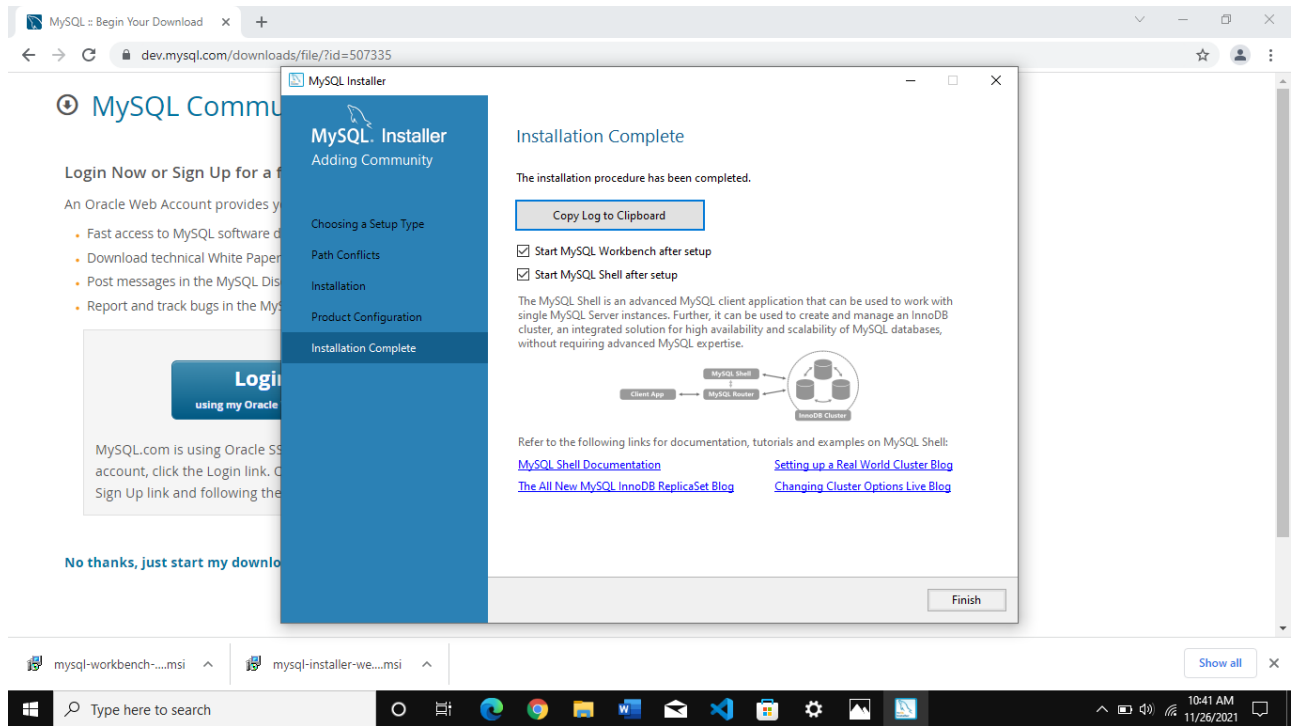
MySQL :: Begin Your Download ×
+
dev.mysql.com/downloads/file/?id=507335

MySQL Commu

Login Now or Sign Up for a f

An Oracle Web Account provides y

- Fast access to MySQL software d
- Download technical White Paper
- Post messages in the MySQL Dis
- Report and track bugs in the My

Login
using my Oracle

MySQL.com is using Oracle SS account, click the Login link. O Sign Up link and following the

No thanks, just start my downlo

MySQL Installer

MySQL. Installer
Adding Community

Choosing a Setup Type
Path Conflicts
Installation
Product Configuration
Installation Complete

Installation Complete

The installation procedure has been completed.

Copy Log to Clipboard

Start MySQL Workbench after setup
Start MySQL Shell after setup

The MySQL Shell is an advanced MySQL client application that can be used to work with single MySQL Server instances. Further, it can be used to create and manage an InnoDB cluster, an integrated solution for high availability and scalability of MySQL databases, without requiring advanced MySQL expertise.

MySQL Shell
Client App
MySQL Router
InnoDB Cluster

Refer to the following links for documentation, tutorials and examples on MySQL Shell:

MySQL Shell Documentation
Setting up a Real World Cluster Blog
The All New MySQL InnoDB ReplicaSet Blog
Changing Cluster Options Live Blog

Finish

mysql-workbench-....msi
mysql-installer-we....msi
Show all

Type here to search
10:41 AM
11/26/2021